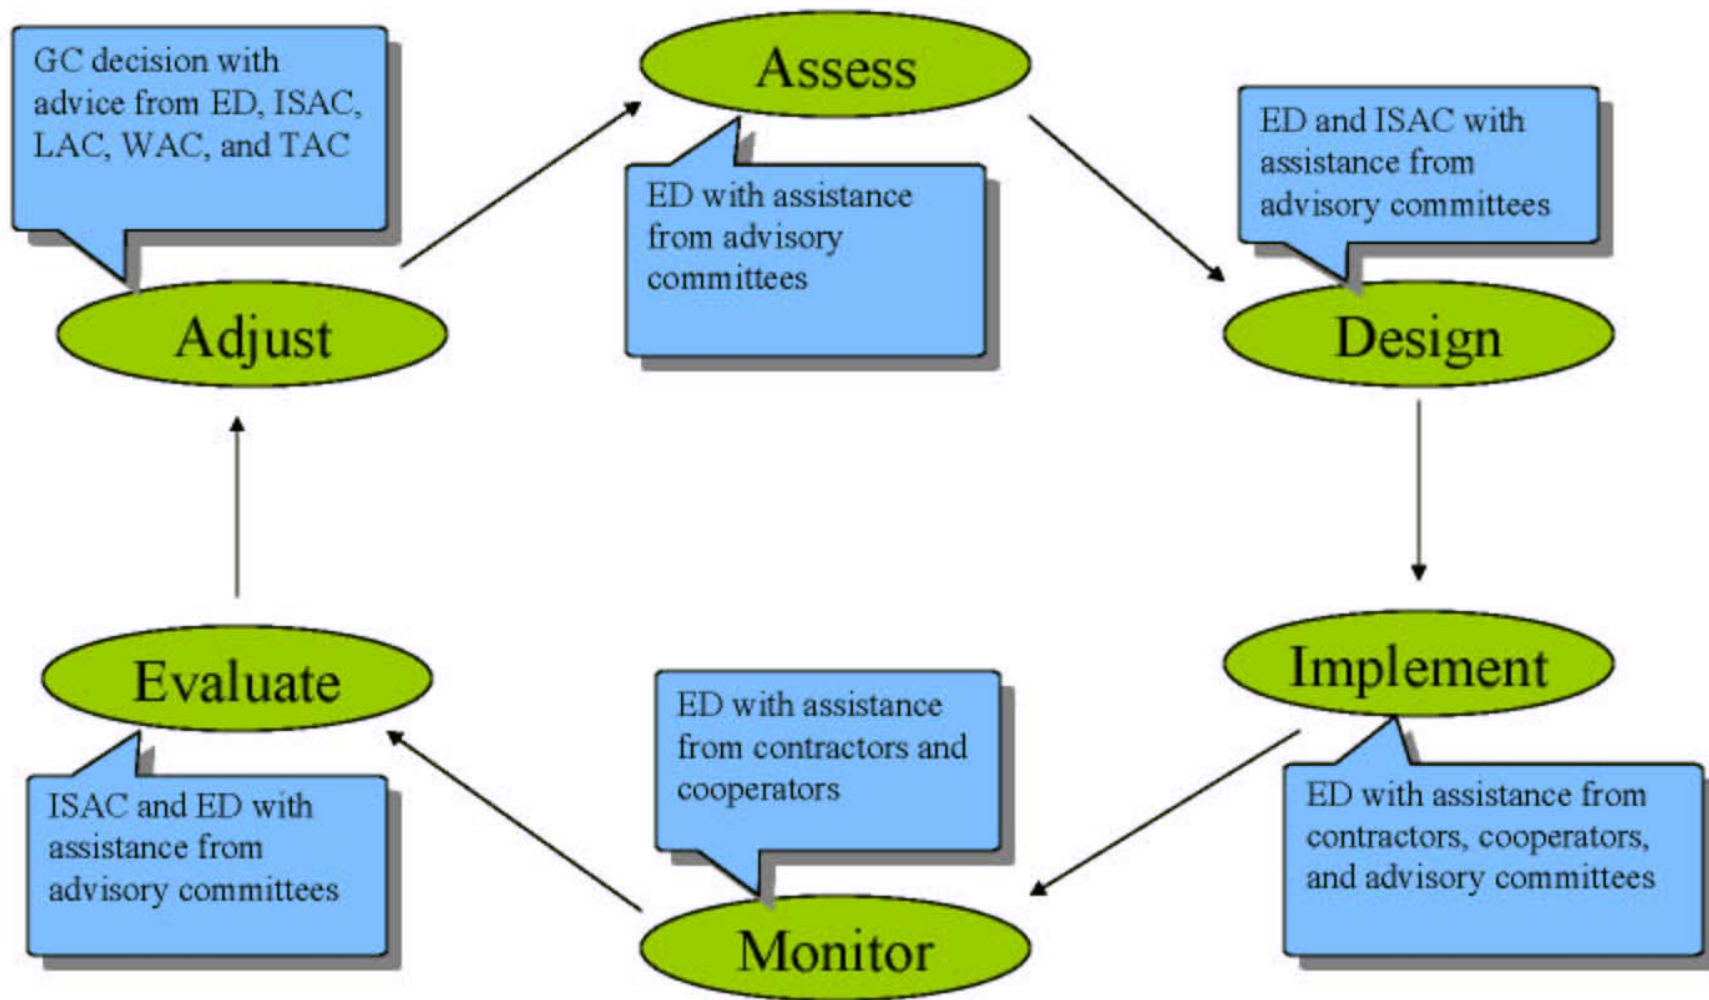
GC decision with advice from ED, ISAC, LAC, WAC, and TAC

Assess

ED with assistance from advisory committees

ED and ISAC with assistance from advisory committees

Adjust

Design

Implement

Evaluate

ED with assistance from contractors and cooperators

ED with assistance from contractors, cooperators, and advisory committees

ISAC and ED with assistance from advisory committees

Monitor